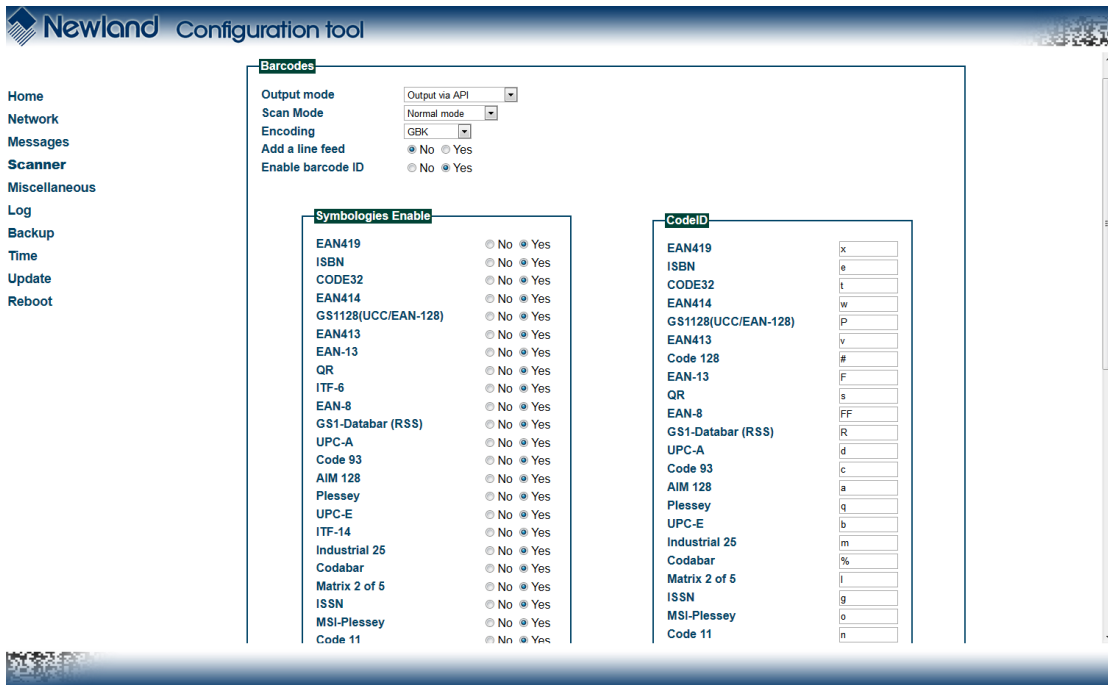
Newland Configuration tool

Home
Network
Messages
Scanner
Miscellaneous
Log
Backup
Time
Update
Reboot

Barcodes

Output mode Output via API
Scan Mode Normal mode
Encoding GBK
Add a line feed No Yes
Enable barcode ID No Yes

Symbologies Enable

| | |
|---|---|
| EAN419 | No Yes |
| ISBN | No Yes |
| CODE32 | No Yes |
| EAN414 | No Yes |
| GS1128(UCC/EAN-128) | No Yes |
| EAN413 | No Yes |
| EAN-13 | No Yes |
| QR | No Yes |
| ITF-6 | No Yes |
| EAN-8 | No Yes |
| GS1-Databar (RSS) | No Yes |
| UPC-A | No Yes |
| Code 93 | No Yes |
| AIM 128 | No Yes |
| Plessey | No Yes |
| UPC-E | No Yes |
| ITF-14 | No Yes |
| Industrial 25 | No Yes |
| Codabar | No Yes |
| Matrix 2 of 5 | No Yes |
| ISSN | No Yes |
| MSI-Plessey | No Yes |
| Code 11 | No Yes |

CodeID

| | |
|---|---|
| EAN419 | x |
| ISBN | e |
| CODE32 | t |
| EAN414 | w |
| GS1128(UCC/EAN-128) | P |
| EAN413 | v |
| Code 128 | # |
| EAN-13 | F |
| QR | s |
| EAN-8 | FF |
| GS1-Databar (RSS) | R |
| UPC-A | d |
| Code 93 | c |
| AIM 128 | a |
| Plessey | q |
| UPC-E | b |
| Industrial 25 | m |
| Codabar | % |
| Matrix 2 of 5 | l |
| ISSN | g |
| MSI-Plessey | o |
| Code 11 | n |